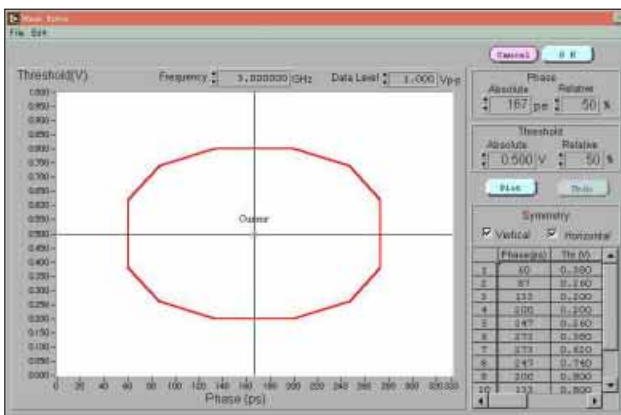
Mask Edit
File Edit

Cancel
O K

Threshold(V)
Frequency 3.000000 GHz
Data Level 1.000 Vpp

Phase
Absolute 167 ps
Relative 50 %

Threshold
Absolute 0.500 V
Relative 50 %

Plot
Undo

Symmetry
Vertical
Horizontal

| | Phase(ps) | Thr (V) |
|---|---|---|
| 1 | 60 | 0.380 |
| 2 | 87 | 0.260 |
| 3 | 133 | 0.200 |
| 4 | 200 | 0.200 |
| 5 | 247 | 0.260 |
| 6 | 273 | 0.380 |
| 7 | 273 | 0.620 |
| 8 | 247 | 0.740 |
| 9 | 200 | 0.800 |
| 10 | 133 | 0.800 |

Cursor

1.000
0.950
0.900
0.850
0.800
0.750
0.700
0.650
0.600
0.550
0.500
0.450
0.400
0.350
0.300
0.250
0.200
0.150
0.100
0.050
0.000

0 20 40 60 80 100 120 140 160 180 200 220 240 260 280 300 320 333
Phase (ps)